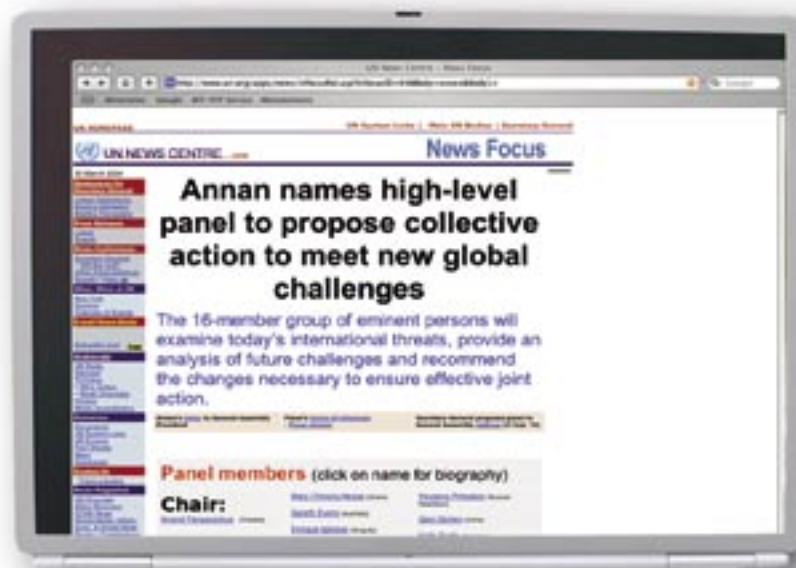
UN NEWS CENTRE

News Focus

Annan names high-level panel to propose collective action to meet new global challenges

The 16-member group of eminent persons will examine today's international threats, provide an analysis of future challenges and recommend the changes necessary to ensure effective joint action.

Panel members (click on name for biography)

Chair: